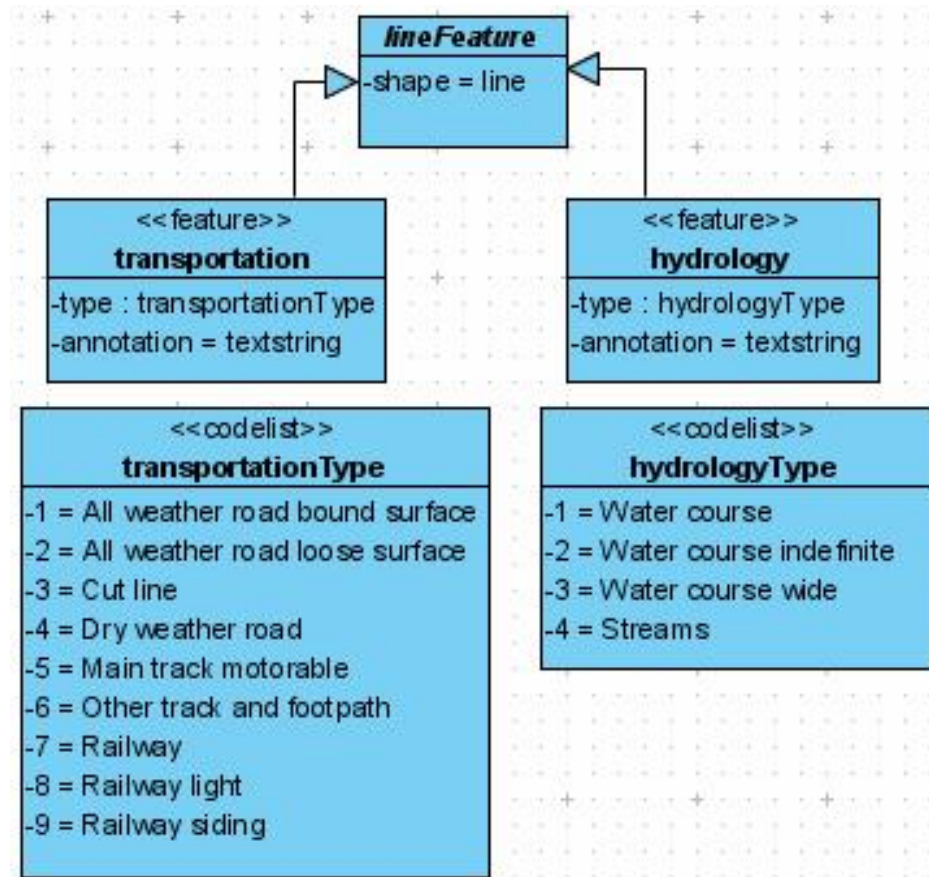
lineFeature
-shape = line

<<feature>>
transportation
-type : transportationType
-annotation = textstring

<<feature>>
hydrology
-type : hydrologyType
-annotation = textstring

<<codelist>>
transportationType
-1 = All weather road bound surface
-2 = All weather road loose surface
-3 = Cut line
-4 = Dry weather road
-5 = Main track motorable
-6 = Other track and footpath
-7 = Railway
-8 = Railway light
-9 = Railway siding

<<codelist>>
hydrologyType
-1 = Water course
-2 = Water course indefinite
-3 = Water course wide
-4 = Streams